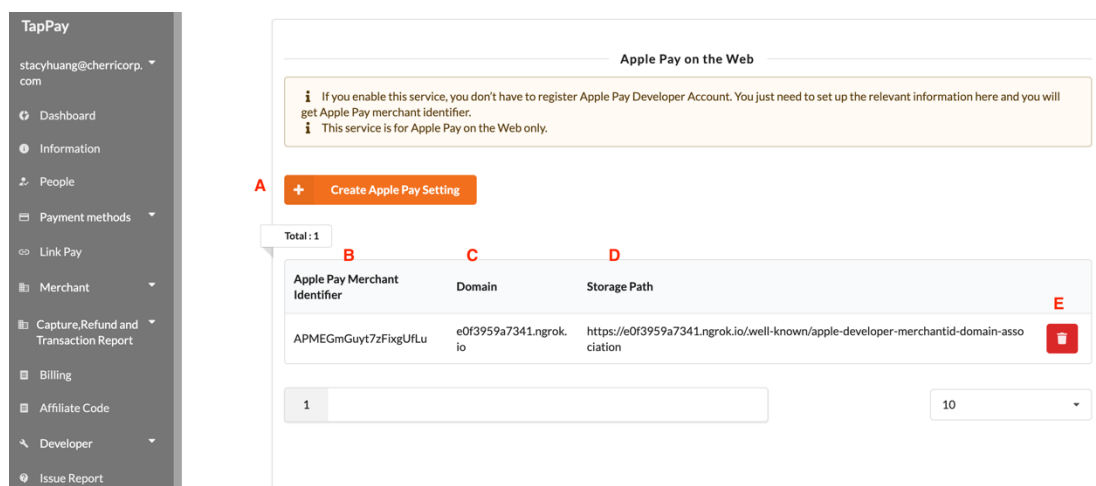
TapPay

stacyhuang@cherricorp.com

Dashboard

Information

People

Payment methods

Link Pay

Merchant

Capture,Refund and Transaction Report

Billing

Affiliate Code

Developer

Issue Report

Apple Pay on the Web

If you enable this service, you don't have to register Apple Pay Developer Account. You just need to set up the relevant information here and you will get Apple Pay merchant identifier.
This service is for Apple Pay on the Web only.

A

+ Create Apple Pay Setting

Total : 1

B C D

| Apple Pay Merchant Identifier | Domain | Storage Path | E |
|---|---|---|---|
| APMEGmGuyt7zFixgUfLu | e0f3959a7341.ngrok.io | https://e0f3959a7341.ngrok.io/.well-known/apple-developer-merchantid-domain-association | |

1

10